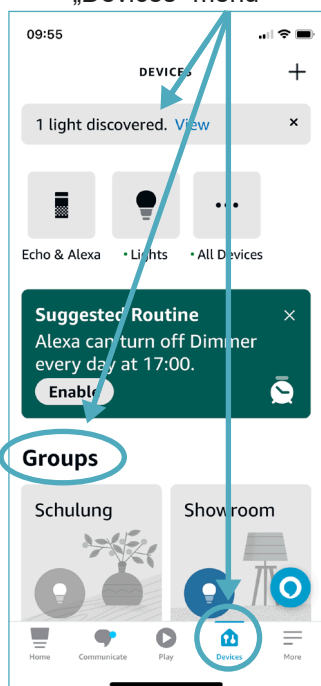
„Devices"-Menü

09:55

DEVICES

+

1 light discovered. View

×

Echo & Alexa

Lights

All Devices

Suggested Routine

Alexa can turn off Dimmer every day at 17:00.

×

Enable

Groups

Schulung

Showroom

Home

Communicate

Play

Devices

More